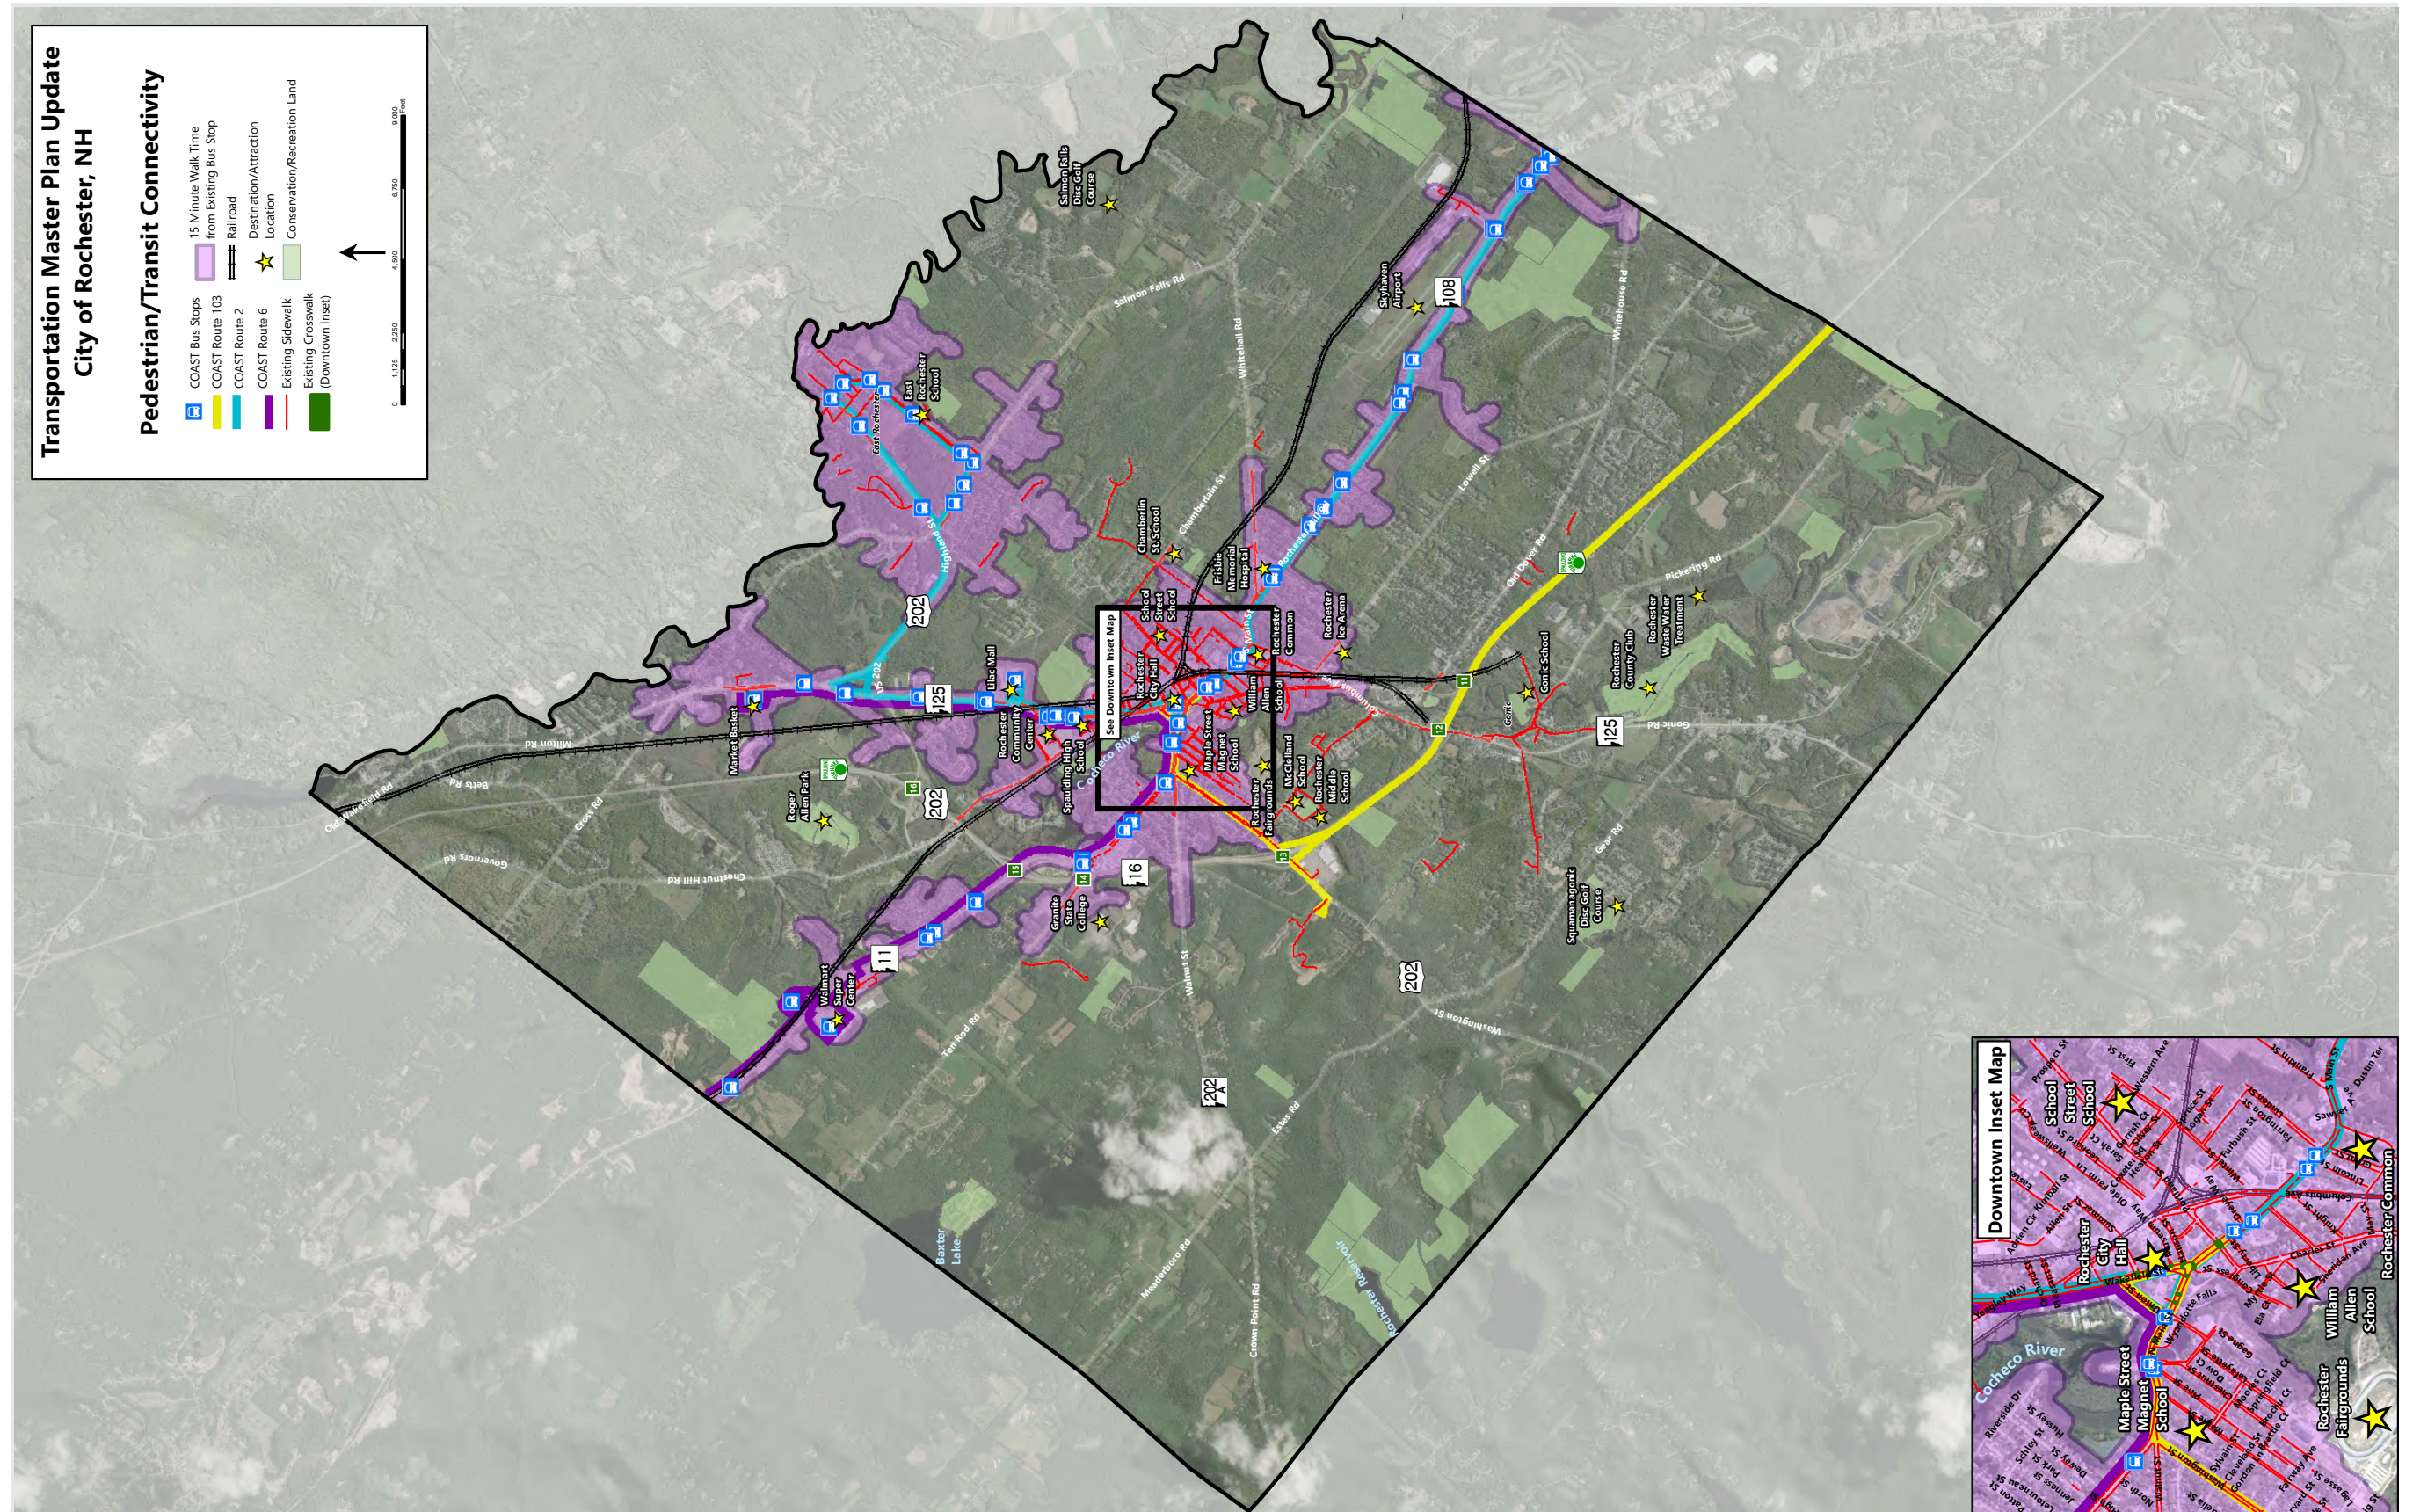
Transportation Master Plan Update
City of Rochester, NH

Pedestrian/Transit Connectivity

COAST Bus Stops
COAST Route 103
COAST Route 2
COAST Route 6
Existing Sidewalk
Existing Crosswalk (Downtown Inset)
15 Minute Walk Time from Existing Bus Stop
Railroad
Destination/Attraction Location
Conservation/Recreation Land

0 1,125 2,250 4,500 6,750 9,000 Feet

Salmon Falls Disc Golf Course
Salmon Falls Rd
Skyhaven Airport
108
Whitehouse Rd
East Rochester School
Whitehall Rd
Chamberlain St
Chamberlain St School
Frisbie Memorial Hospital
Rochester Ice Arena
Rochester Common
Pickering Rd
Rochester Waste Water Treatment
Rochester Country Club
Gonic School
Gonic Rd
125
202
Lilac Mall
Market Basket
Rochester Community Center
Spaulding High School
See Downtown Inset Map
School Street School
Rochester City Hall
Maple Street Magnet School
William Allen School
McClelland School
Rochester Middle School
Rochester Fairgrounds
Cocheco River
Milton Rd
Betts Rd
Tingley Rd
Gove Rd
Governors Rd
Chestnut Hill Rd
Roger Allen Park
16
11
Granite State College
Walmart Super Center
Squamanagonic Disc Golf Course
Washington St
Walnut St
Estes Rd
202
Meaderboro Rd
Crown Point Rd
Rochester Reservoir
Baxter Lake

Downtown Inset Map
School Street School
Rochester City Hall
Rochester Common
William Allen School
Maple Street Magnet School
Rochester Fairgrounds
Cocheco River